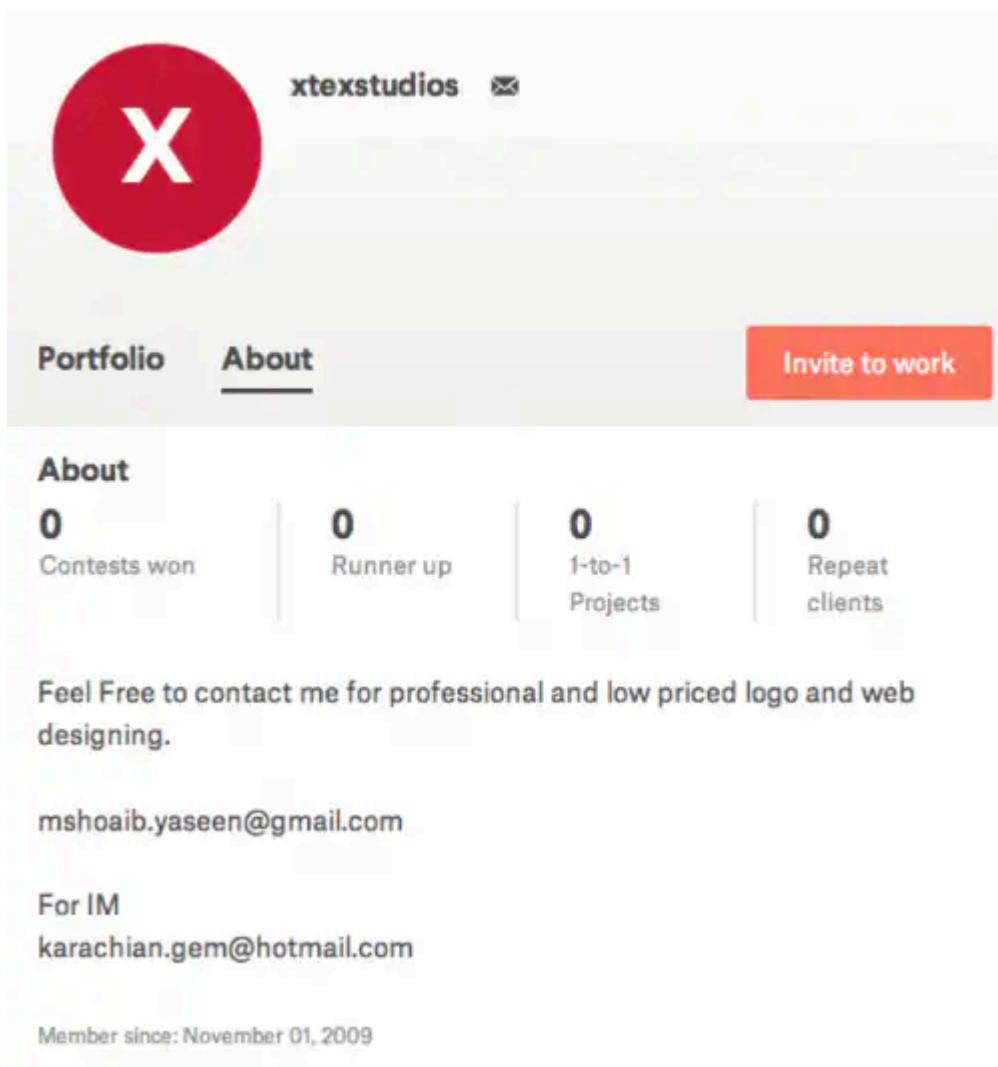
X

xtexstudios

Portfolio About

Invite to work

About

0
Contests won

0
Runner up

0
1-to-1 Projects

0
Repeat clients

Feel Free to contact me for professional and low priced logo and web designing.

mshoaib.yaseen@gmail.com

For IM
karachian.gem@hotmail.com

Member since: November 01, 2009